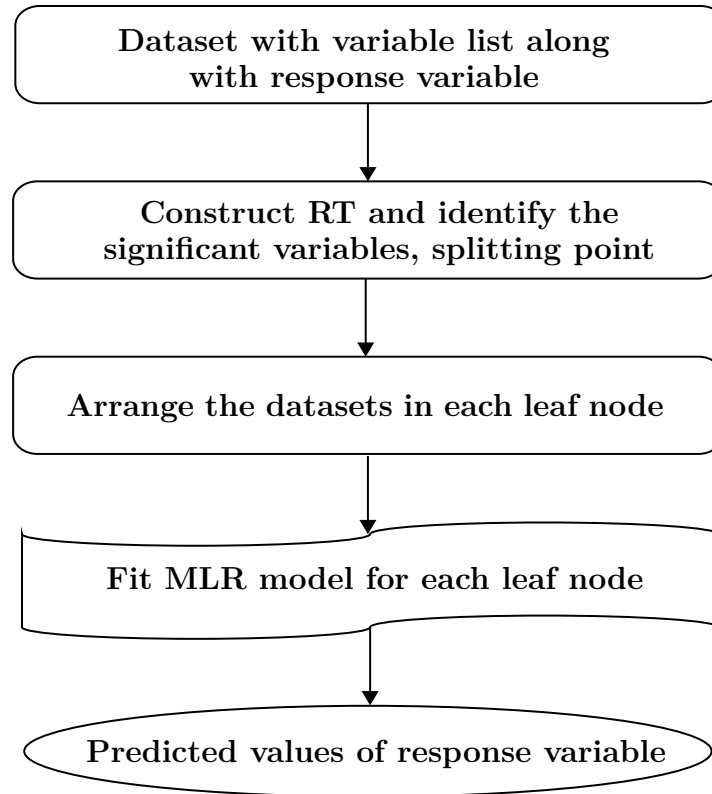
Dataset with variable list along with response variable

Construct RT and identify the significant variables, splitting point

Arrange the datasets in each leaf node

Fit MLR model for each leaf node

Predicted values of response variable